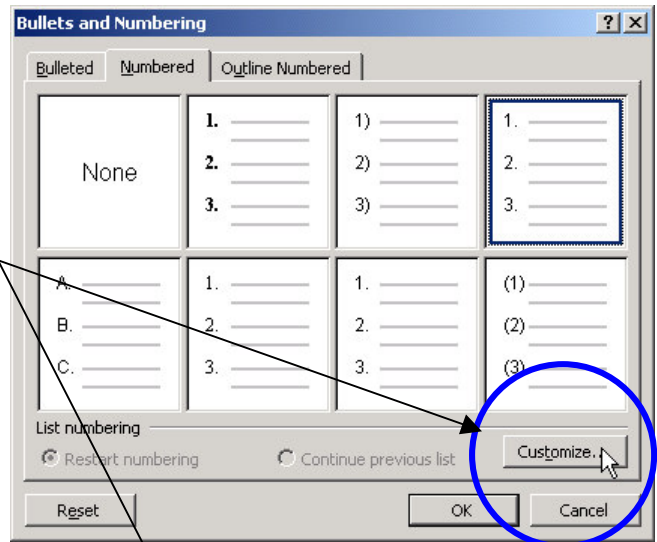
Bullets and Numbering

?

Bulleted

Numbered

Outline Numbered

None

1.
2.
3.

1)
2)
3)

1.
2.
3.

A.
B.
C.

1.
2.
3.

1.
2.
3.

(1)
(2)
(3)

List numbering

Restart numbering

Continue previous list

Customize...

Reset

OK

Cancel